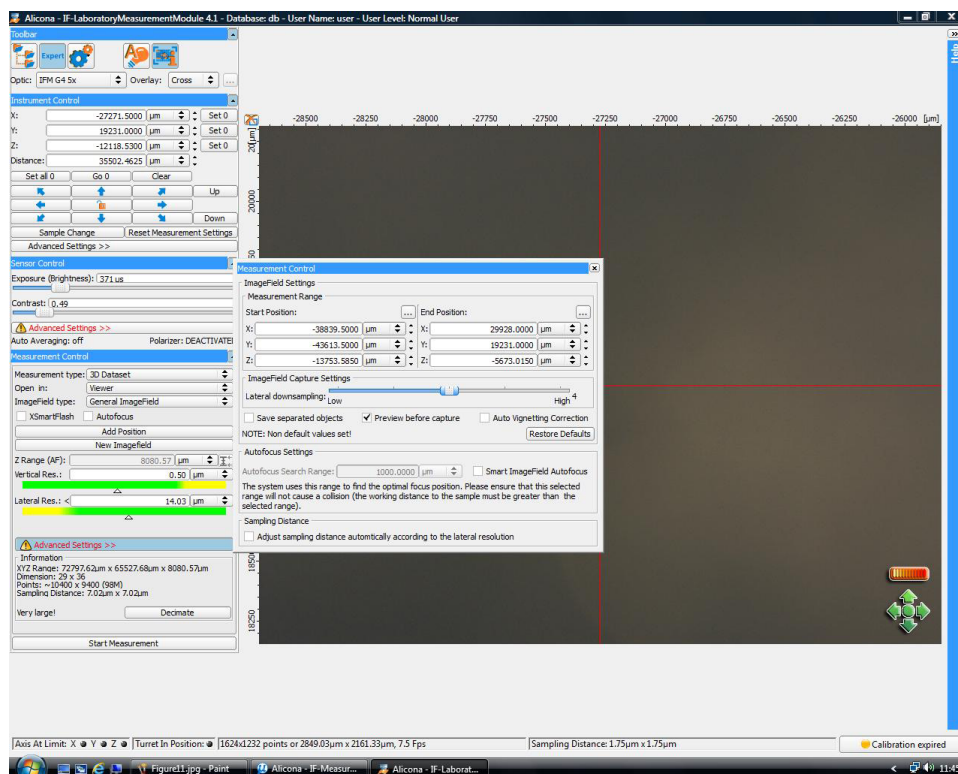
Alicona - IF-LaboratoryMeasurementModule 4.1 - Database: db - User Name: user - User Level: Normal User

Toolbar
Expert
Optic: IFM G4 5x Overlay: Cross ...

Instrument Control
X: -27271.5000 µm Set 0
Y: 19231.0000 µm Set 0
Z: -12118.5300 µm Set 0
Distance: 35502.4625 µm
Set all 0 Go 0 Clear
Up
Down
Sample Change Reset Measurement Settings
Advanced Settings >>

Sensor Control
Exposure (Brightness): 371 us
Contrast: 0.49
Advanced Settings >>
Auto Averaging: off Polarizer: DEACTIVATEI

Measurement Control
Measurement type: 3D Dataset
Open in: Viewer
ImageField type: General ImageField
XSmartFlash Autofocus
Add Position
New Imagefield
Z Range (AF): 8080.57 µm
Vertical Res.: 0.50 µm
Lateral Res.: < 14.03 µm

Advanced Settings >>
Information
XYZ Range: 72797.62µm x 65527.68µm x 8080.57µm
Dimension: 29 x 36
Points: ~10400 x 9400 (98M)
Sampling Distance: 7.02µm x 7.02µm
Very large! Decimate

Start Measurement

-28500 -28250 -28000 -27750 -27500 -27250 -27000 -26750 -26500 -26250 -26000 [µm]
[µm] 20000 18500 18250

Measurement Control
ImageField Settings
Measurement Range
Start Position: ... End Position: ...
X: -38839.5000 µm X: 29928.0000 µm
Y: -43613.5000 µm Y: 19231.0000 µm
Z: -13753.5850 µm Z: -5673.0150 µm
ImageField Capture Settings
Lateral downsampling: Low High 4
Save separated objects Preview before capture Auto Vignetting Correction
NOTE: Non default values set! Restore Defaults
Autofocus Settings
Autofocus Search Range: 1000.0000 µm Smart ImageField Autofocus
The system uses this range to find the optimal focus position. Please ensure that this selected range will not cause a collision (the working distance to the sample must be greater than the selected range).
Sampling Distance
Adjust sampling distance automtically according to the lateral resolution

Axis At Limit: X Y Z Turret In Position: 1624x1232 points or 2849.03µm x 2161.33µm, 7.5 Fps Sampling Distance: 1.75µm x 1.75µm Calibration expired

Figure11.jpg - Paint Alicona - IF-Measur... Alicona - IF-Laborat... 11:45